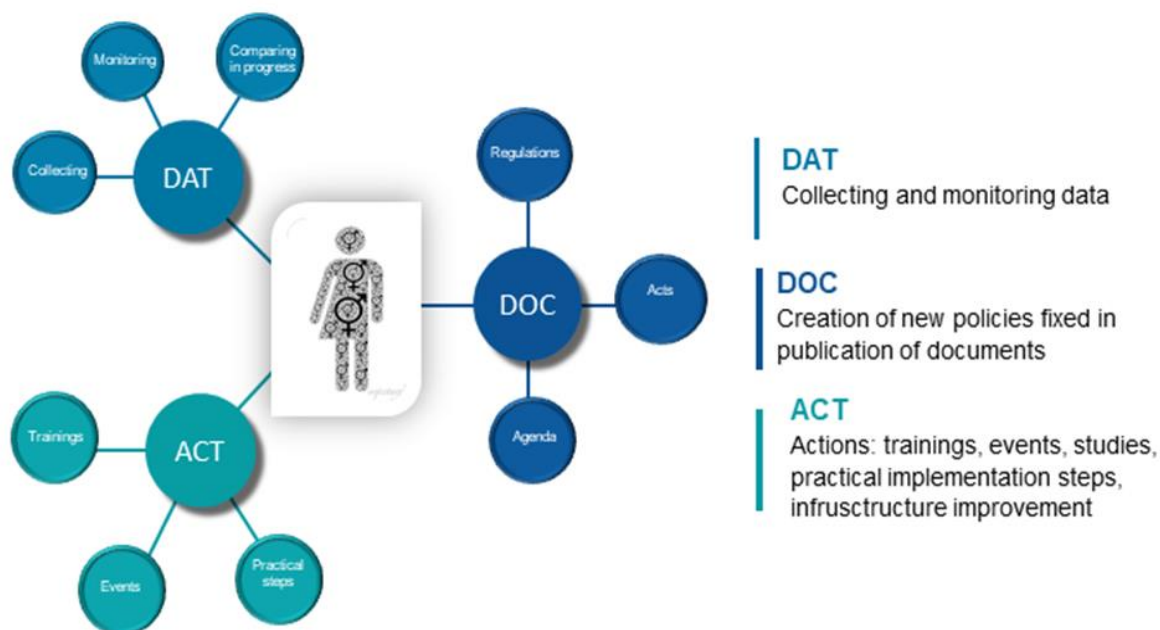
Monitoring

Comparing in progress

Collecting

DAT

Regulations

DOC

Acts

Agenda

Trainings

ACT

Events

Practical steps

DAT
Collecting and monitoring data

DOC
Creation of new policies fixed in publication of documents

ACT
Actions: trainings, events, studies, practical implementation steps, infrusctructure improvement